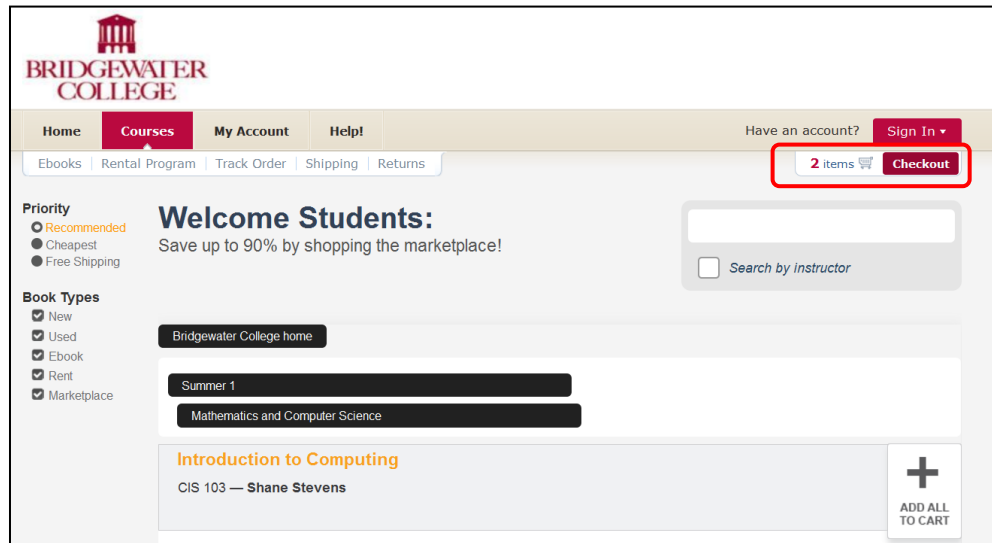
BRIDGEWATER COLLEGE

Home | Courses | My Account | Help!

Have an account? Sign In ▾

Ebooks | Rental Program | Track Order | Shipping | Returns

2 items Checkout

Priority
Recommended
Cheapest
Free Shipping

Book Types
New
Used
Ebook
Rent
Marketplace

Welcome Students:
Save up to 90% by shopping the marketplace!

Search by instructor

Bridgewater College home

Summer 1

Mathematics and Computer Science

Introduction to Computing
CIS 103 — Shane Stevens

ADD ALL TO CART